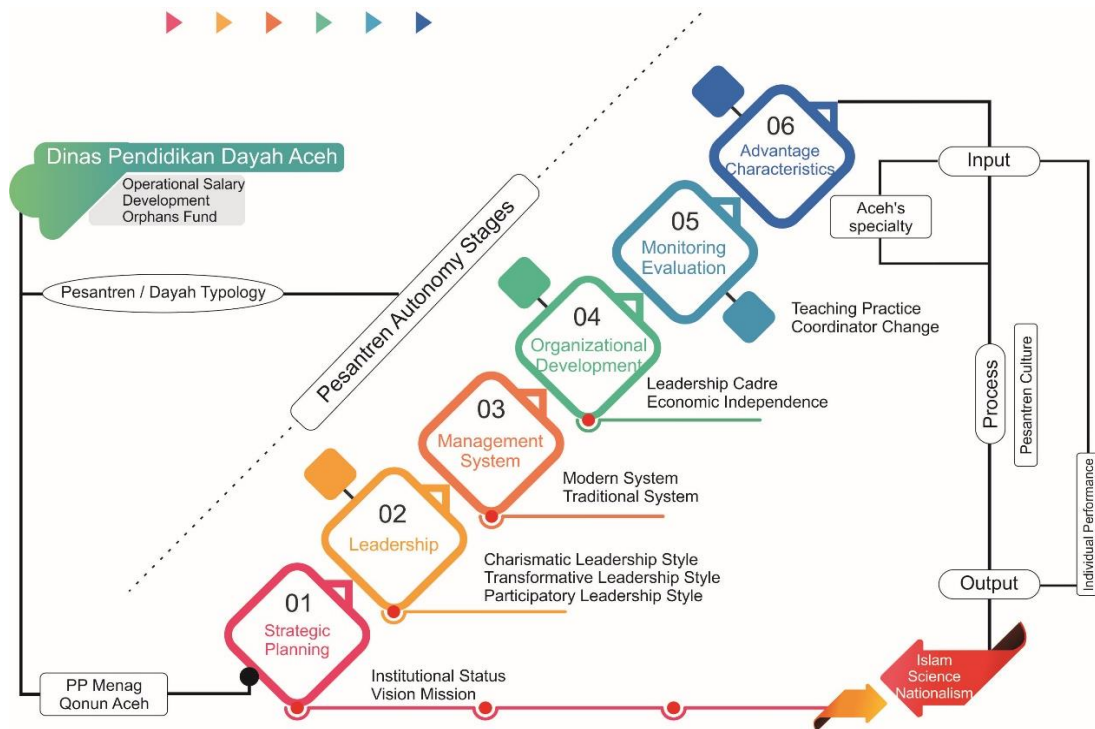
Dinas Pendidikan Dayah Aceh
Operational Salary
Development
Orphans Fund

Pesantren / Dayah Typology

Pesantren Autonomy Stages

06
Advantage Characteristics

Input

Aceh's specialty

05
Monitoring Evaluation

Teaching Practice
Coordinator Change

04
Organizational Development

Leadership Cadre
Economic Independence

Process

Pesantren Culture

Individual Performance

03
Management System

Modern System
Traditional System

02
Leadership

Charismatic Leadership Style
Transformative Leadership Style
Participatory Leadership Style

Output

01
Strategic Planning

Institutional Status
Vision Mission

PP Menag
Qonun Aceh

Islam
Science
Nationalism